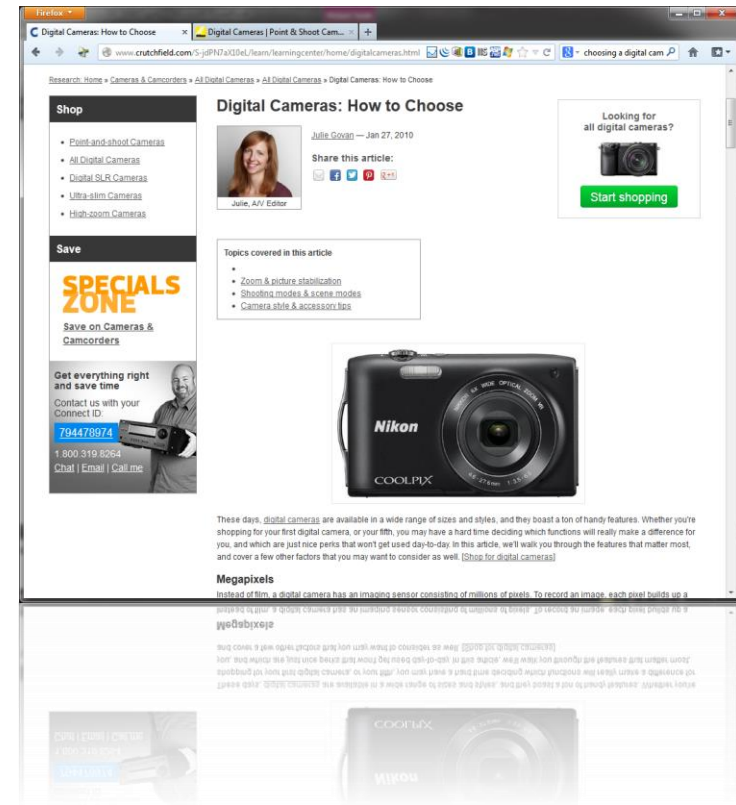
Firefox

Digital Cameras: How to Choose

Digital Cameras | Point & Shoot Cam...

www.crutchfield.com/S-jdPN7aX10eL/learn/learningcenter/home/digitalcameras.html

choosing a digital cam

Research: Home » Cameras & Camcorders » All Digital Cameras » All Digital Cameras » Digital Cameras: How to Choose

Shop

- Point-and-shoot Cameras
- All Digital Cameras
- Digital SLR Cameras
- Ultra-slim Cameras
- High-zoom Cameras

Save

SPECIALS ZONE

Save on Cameras & Camcorders

Get everything right and save time

Contact us with your Connect ID:

794478974

1.800.319.8264

Chat | Email | Call me

Digital Cameras: How to Choose

Julie, A/V Editor

Julie Govan — Jan 27, 2010

Share this article:

Looking for all digital cameras?

Start shopping

Topics covered in this article

- 
- Zoom & picture stabilization
- Shooting modes & scene modes
- Camera style & accessory tips

Nikon

COOLPIX

These days, digital cameras are available in a wide range of sizes and styles, and they boast a ton of handy features. Whether you're shopping for your first digital camera, or your fifth, you may have a hard time deciding which functions will really make a difference for you, and which are just nice perks that won't get used day-to-day. In this article, we'll walk you through the features that matter most, and cover a few other factors that you may want to consider as well. [Shop for digital cameras]

Megapixels

Instead of film, a digital camera has an imaging sensor consisting of millions of pixels. To record an image, each pixel builds up a